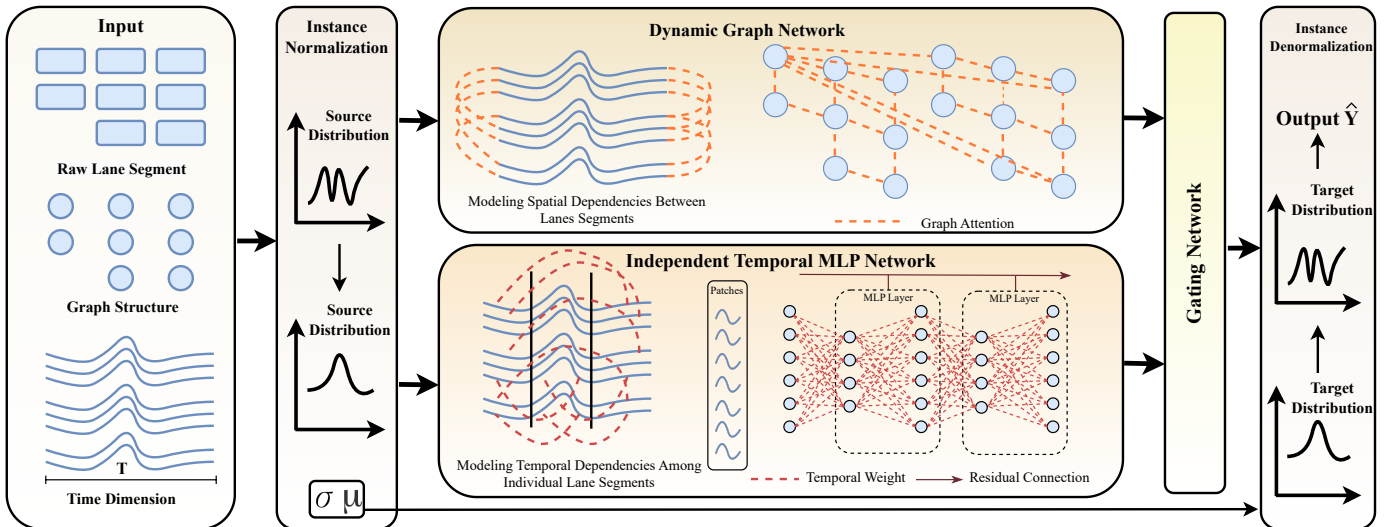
Input

Raw Lane Segment

Graph Structure

T

Time Dimension

Instance Normalization

Source Distribution

Source Distribution

$\sigma$ $\mu$

Dynamic Graph Network

Modeling Spatial Dependencies Between Lanes Segments

Graph Attention

Independent Temporal MLP Network

Patches

MLP Layer

MLP Layer

Modeling Temporal Dependencies Among Individual Lane Segments

Temporal Weight

Residual Connection

Gating Network

Instance Denormalization

Output $\hat{Y}$

Target Distribution

Target Distribution